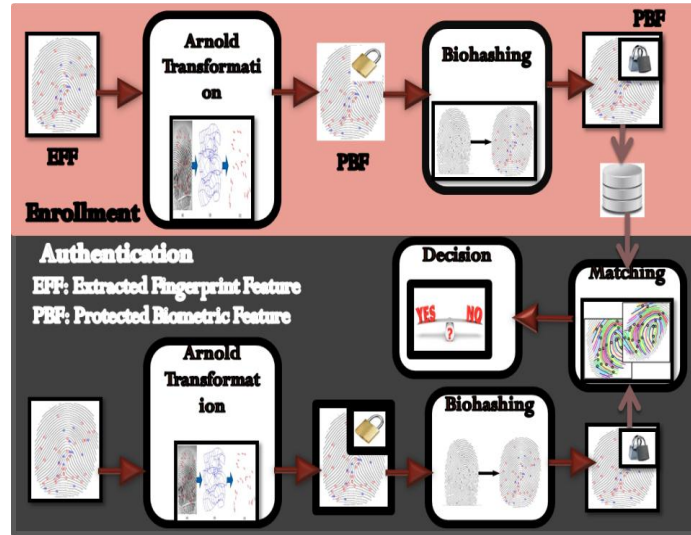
Arnold Transformati on

PBF

Biohashing

PBF

EFF

PBF

Enrollment

Authentication

EFF: Extracted Fingerprint Feature

PBF: Protected Biometric Feature

Decision

YES

NO

?

Matching

Arnold Transformat ion

Biohashing